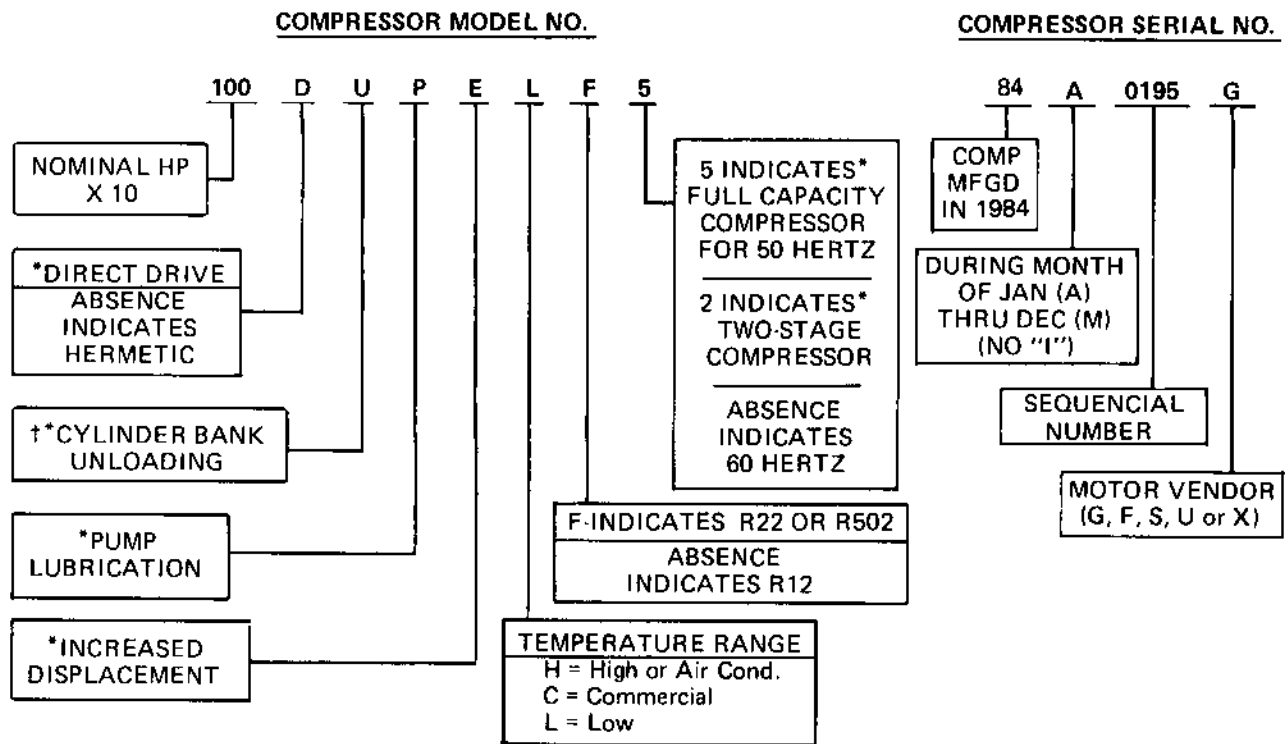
COMPRESSOR MODEL NO.

COMPRESSOR SERIAL NO.

100 D U P E L F 5

84 A 0195 G

NOMINAL HP X 10

*DIRECT DRIVE
ABSENCE INDICATES HERMETIC

†*CYLINDER BANK UNLOADING

*PUMP LUBRICATION

*INCREASED DISPLACEMENT

5 INDICATES* FULL CAPACITY COMPRESSOR FOR 50 HERTZ
2 INDICATES* TWO-STAGE COMPRESSOR
ABSENCE INDICATES 60 HERTZ

F-INDICATES R22 OR R502
ABSENCE INDICATES R12

TEMPERATURE RANGE
H = High or Air Cond.
C = Commercial
L = Low

COMP MFGD IN 1984

DURING MONTH OF JAN (A) THRU DEC (M) (NO "I")

SEQUENCIAL NUMBER

MOTOR VENDOR (G, F, S, U or X)